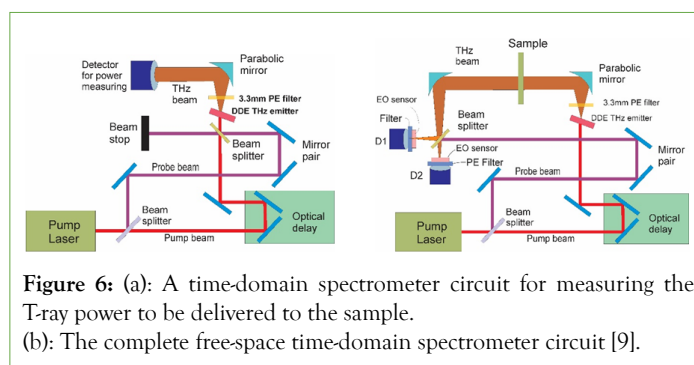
Detector for power measuring

Parabolic mirror

THz beam

3.3mm PE filter

DDE THz emitter

Beam stop

Beam splitter

Mirror pair

Probe beam

Pump Laser

Beam splitter

Pump beam

Optical delay

Sample

THz beam

Parabolic mirror

3.3mm PE filter

DDE THz emitter

Filter

EO sensor

D1

Beam splitter

EO sensor

PE Filter

D2

Mirror pair

Probe beam

Pump Laser

Beam splitter

Pump beam

Optical delay

**Figure 6:** (a): A time-domain spectrometer circuit for measuring the T-ray power to be delivered to the sample.
(b): The complete free-space time-domain spectrometer circuit [9].